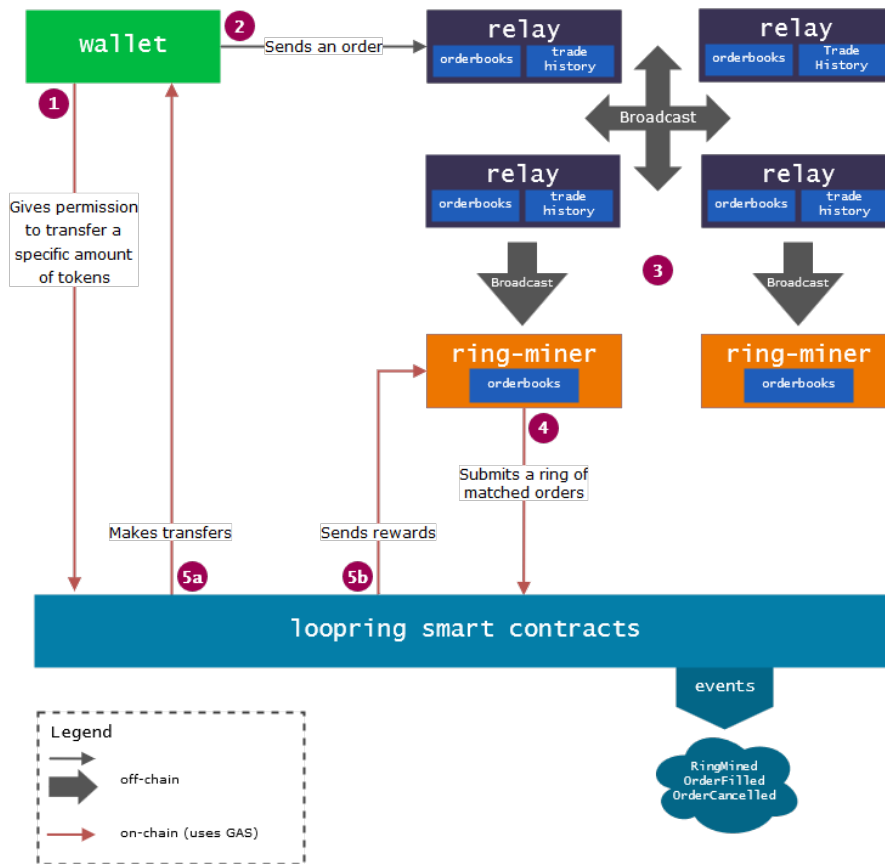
wallet

2

Sends an order

relay
orderbooks
trade history

relay
orderbooks
Trade History

Broadcast

relay
orderbooks
trade history

relay
orderbooks
trade history

1

Gives permission to transfer a specific amount of tokens

Broadcast

3

Broadcast

ring-miner
orderbooks

ring-miner
orderbooks

4

Submits a ring of matched orders

Makes transfers

Sends rewards

5a

5b

loopring smart contracts

events

RingMined
OrderFilled
OrderCancelled

Legend
off-chain
on-chain (uses GAS)